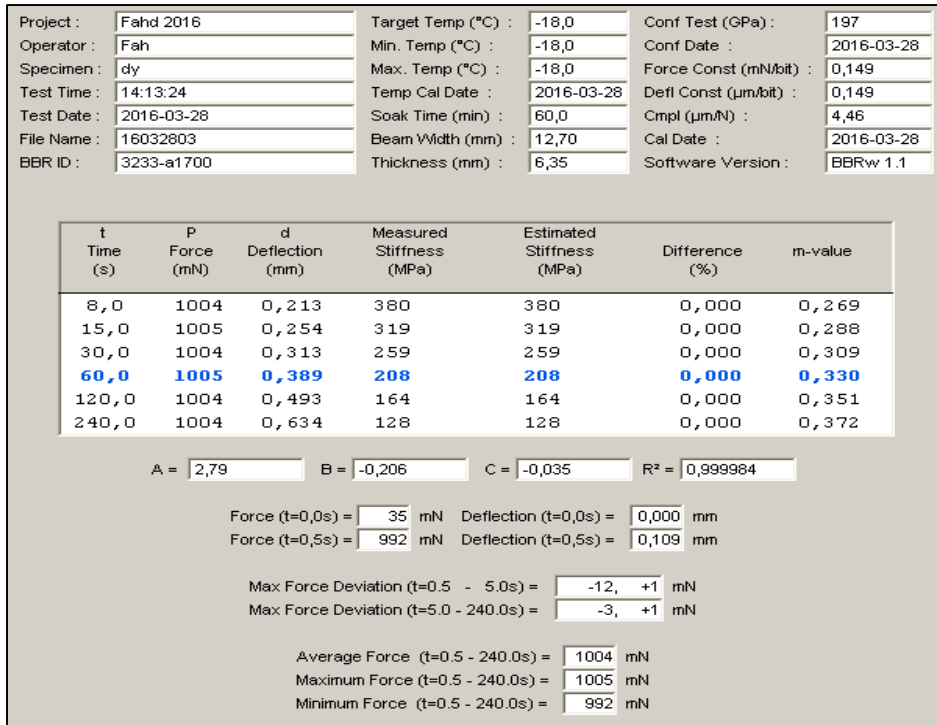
Project : Fahd 2016
Operator : Fah
Specimen : dy
Test Time : 14:13:24
Test Date : 2016-03-28
File Name : 16032803
BBR ID : 3233-a1700

Target Temp (°C) : -18,0
Min. Temp (°C) : -18,0
Max. Temp (°C) : -18,0
Temp Cal Date : 2016-03-28
Soak Time (min) : 60,0
Beam Width (mm) : 12,70
Thickness (mm) : 6,35

Conf Test (GPa) : 197
Conf Date : 2016-03-28
Force Const (mN/bit) : 0,149
Defl Const (μm/bit) : 0,149
Cmpl (μm/N) : 4,46
Cal Date : 2016-03-28
Software Version : BBRw 1.1

| t Time (s) | P Force (mN) | d Deflection (mm) | Measured Stiffness (MPa) | Estimated Stiffness (MPa) | Difference (%) | m-value |
|---|---|---|---|---|---|---|
| 8,0 | 1004 | 0,213 | 380 | 380 | 0,000 | 0,269 |
| 15,0 | 1005 | 0,254 | 319 | 319 | 0,000 | 0,288 |
| 30,0 | 1004 | 0,313 | 259 | 259 | 0,000 | 0,309 |
| 60,0 | 1005 | 0,389 | 208 | 208 | 0,000 | 0,330 |
| 120,0 | 1004 | 0,493 | 164 | 164 | 0,000 | 0,351 |
| 240,0 | 1004 | 0,634 | 128 | 128 | 0,000 | 0,372 |

A = 2,79 B = -0,206 C = -0,035 R² = 0,999984

Force (t=0,0s) = 35 mN Deflection (t=0,0s) = 0,000 mm
Force (t=0,5s) = 992 mN Deflection (t=0,5s) = 0,109 mm

Max Force Deviation (t=0.5 - 5.0s) = -12, +1 mN
Max Force Deviation (t=5.0 - 240.0s) = -3, +1 mN

Average Force (t=0.5 - 240.0s) = 1004 mN
Maximum Force (t=0.5 - 240.0s) = 1005 mN
Minimum Force (t=0.5 - 240.0s) = 992 mN